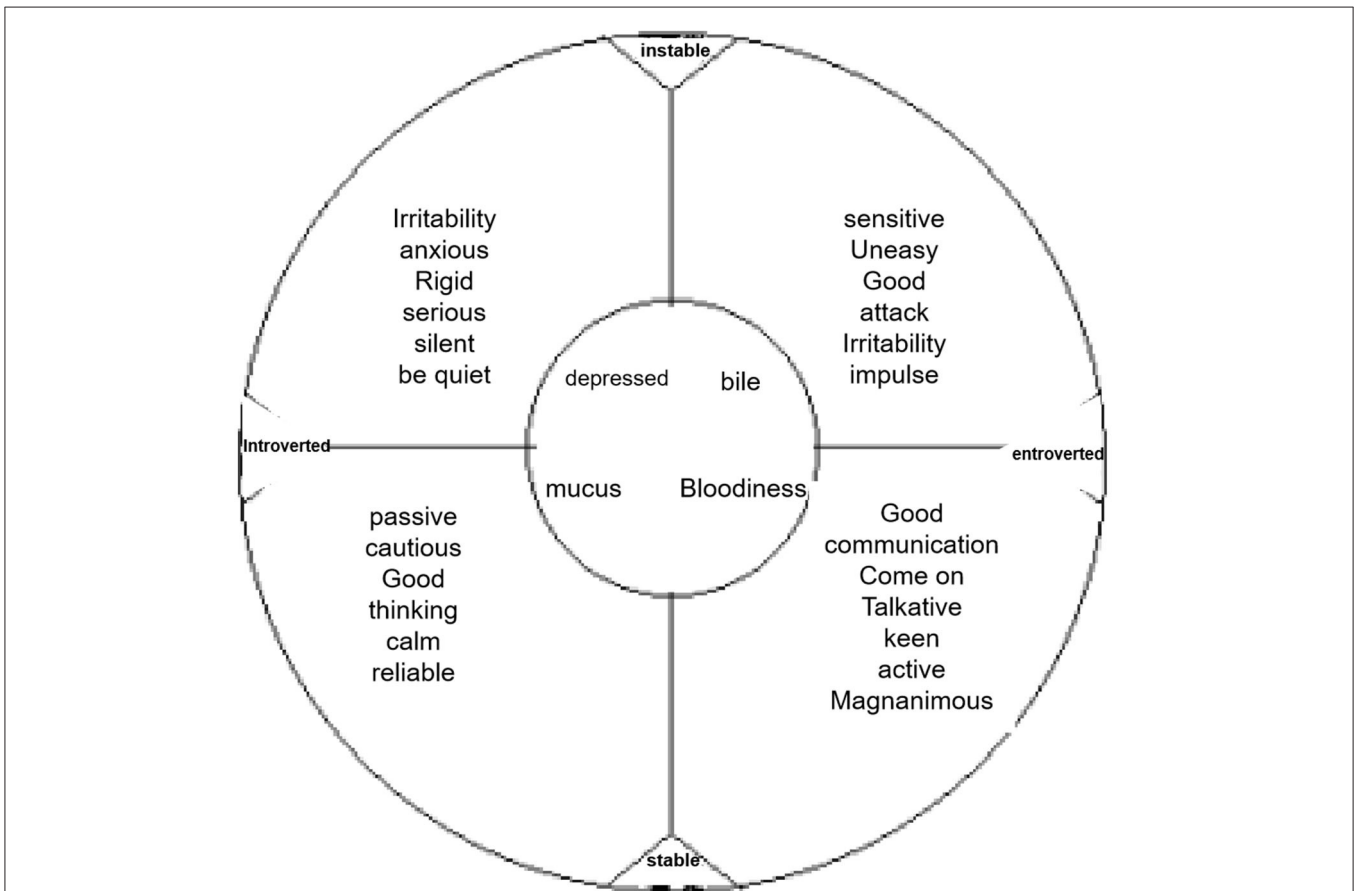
instable

Irritability
anxious
Rigid
serious
silent
be quiet

sensitive
Uneasy
Good
attack
Irritability
impulse

depressed

bile

Introverted

entroverted

mucus

Bloodiness

passive
cautious
Good
thinking
calm
reliable

Good
communication
Come on
Talkative
keen
active
Magnanimous

stable